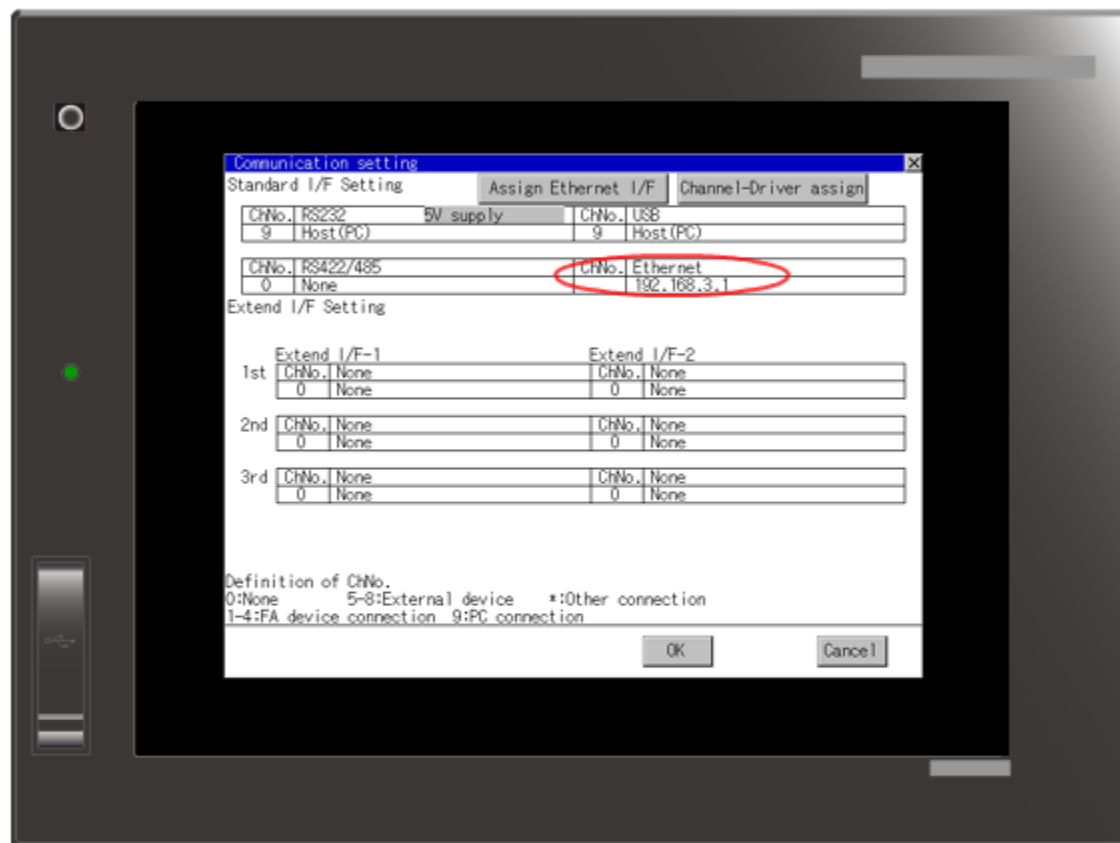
Communication setting

Standard I/F Setting

Assign Ethernet I/F

Channel-Driver assign

| ChNo. | RS232 | 5V supply |
|---|---|---|
| 9 | Host(PC) | |

| ChNo. | USB |
|---|---|
| 9 | Host(PC) |

| ChNo. | RS422/485 |
|---|---|
| 0 | None |

| ChNo. | Ethernet |
|---|---|
| | 192.168.3.1 |

Extend I/F Setting

Extend I/F-1

Extend I/F-2

| | ChNo. | None | ChNo. | None |
|---|---|---|---|---|
| 1st | 0 | None | 0 | None |

| | ChNo. | None | ChNo. | None |
|---|---|---|---|---|
| 2nd | 0 | None | 0 | None |

| | ChNo. | None | ChNo. | None |
|---|---|---|---|---|
| 3rd | 0 | None | 0 | None |

Definition of ChNo.
0:None 5-8:External device *:Other connection
1-4:FA device connection 9:PC connection

OK

Cancel